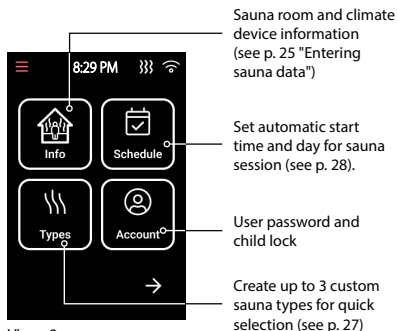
8:29 PM

Info

Schedule

Types

Account

Sauna room and climate device information (see p. 25 "Entering sauna data")

Set automatic start time and day for sauna session (see p. 28).

User password and child lock

Create up to 3 custom sauna types for quick selection (see p. 27)

View 2